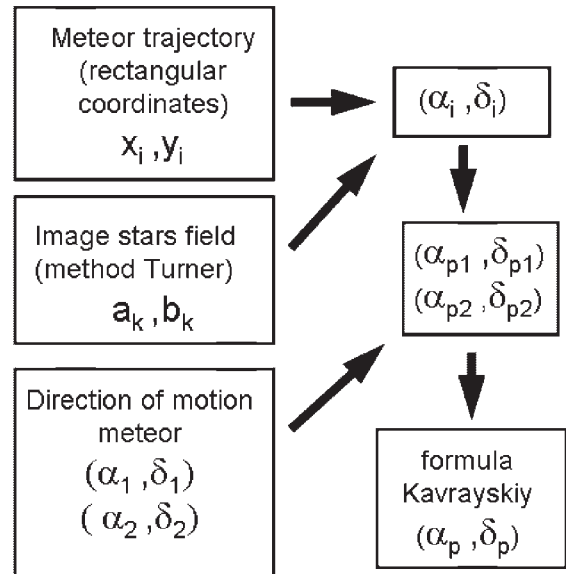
Meteor trajectory (rectangular coordinates)
$x_i , y_i$

$(\alpha_i , \delta_i)$

Image stars field (method Turner)
$a_k , b_k$

$(\alpha_{p1} , \delta_{p1})$
$(\alpha_{p2} , \delta_{p2})$

Direction of motion meteor
$(\alpha_1 , \delta_1)$
$(\alpha_2 , \delta_2)$

formula Kavrayskiy
$(\alpha_p , \delta_p)$